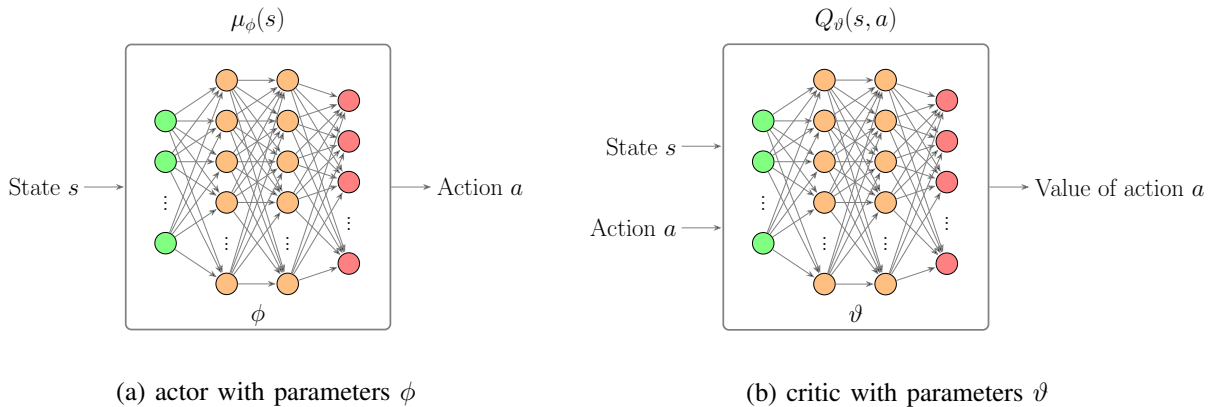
$\mu_\phi(s)$

State $s$

$\vdots$

$\vdots$

$\vdots$

$\vdots$

$\phi$

Action $a$

(a) actor with parameters $\phi$

$Q_\vartheta(s,a)$

State $s$

Action $a$

$\vdots$

$\vdots$

$\vdots$

$\vdots$

$\vartheta$

Value of action $a$

(b) critic with parameters $\vartheta$